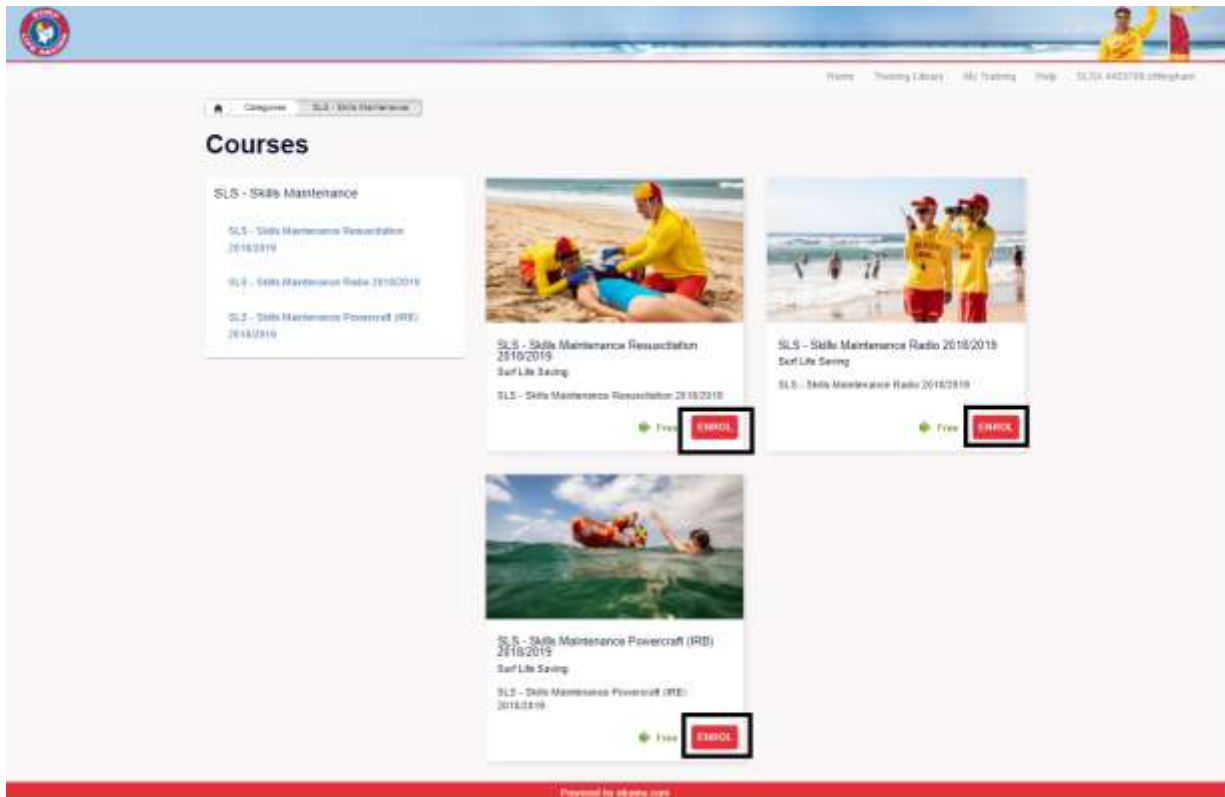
Home Training Library My Training Help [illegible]

Categories SLS - Skills Maintenance

Courses

SLS - Skills Maintenance

SLS - Skills Maintenance Resuscitation 2018/2019

SLS - Skills Maintenance Radio 2018/2019

SLS - Skills Maintenance Powercraft (IRB) 2018/2019

SLS - Skills Maintenance Resuscitation 2018/2019
Surf Life Saving
SLS - Skills Maintenance Resuscitation 2018/2019
Free ENROL

SLS - Skills Maintenance Radio 2018/2019
Surf Life Saving
SLS - Skills Maintenance Radio 2018/2019
Free ENROL

SLS - Skills Maintenance Powercraft (IRB) 2018/2019
Surf Life Saving
SLS - Skills Maintenance Powercraft (IRB) 2018/2019
Free ENROL

Powered by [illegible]